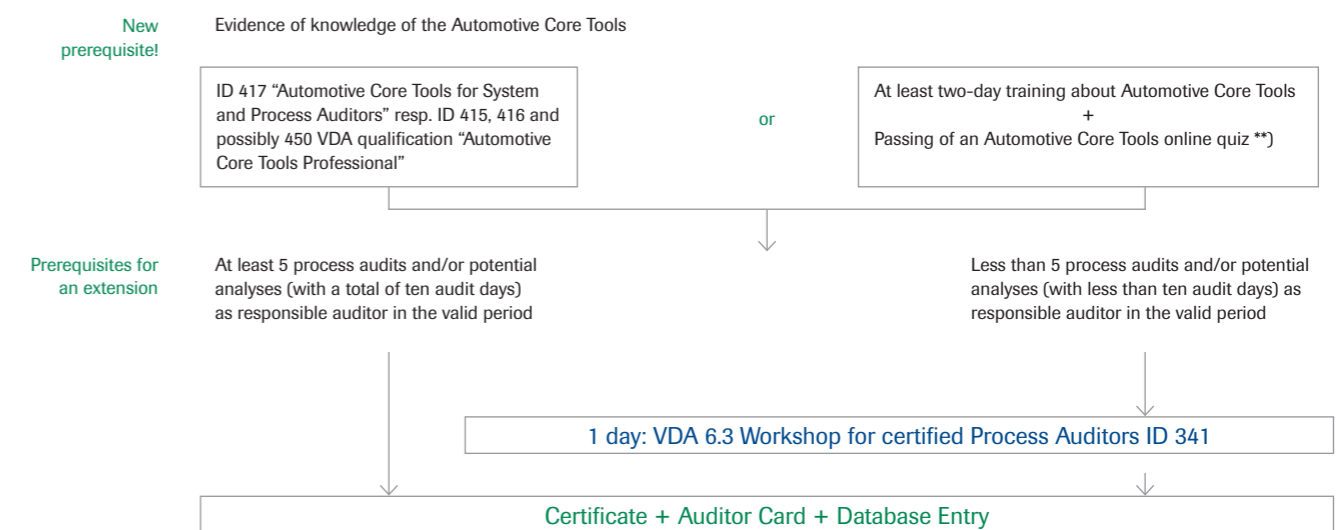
New prerequisite!

Evidence of knowledge of the Automotive Core Tools

ID 417 “Automotive Core Tools for System and Process Auditors” resp. ID 415, 416 and possibly 450 VDA qualification “Automotive Core Tools Professional”

or

At least two-day training about Automotive Core Tools
+
Passing of an Automotive Core Tools online quiz **)

Prerequisites for an extension

At least 5 process audits and/or potential analyses (with a total of ten audit days) as responsible auditor in the valid period

Less than 5 process audits and/or potential analyses (with less than ten audit days) as responsible auditor in the valid period

1 day: VDA 6.3 Workshop for certified Process Auditors ID 341

Certificate + Auditor Card + Database Entry